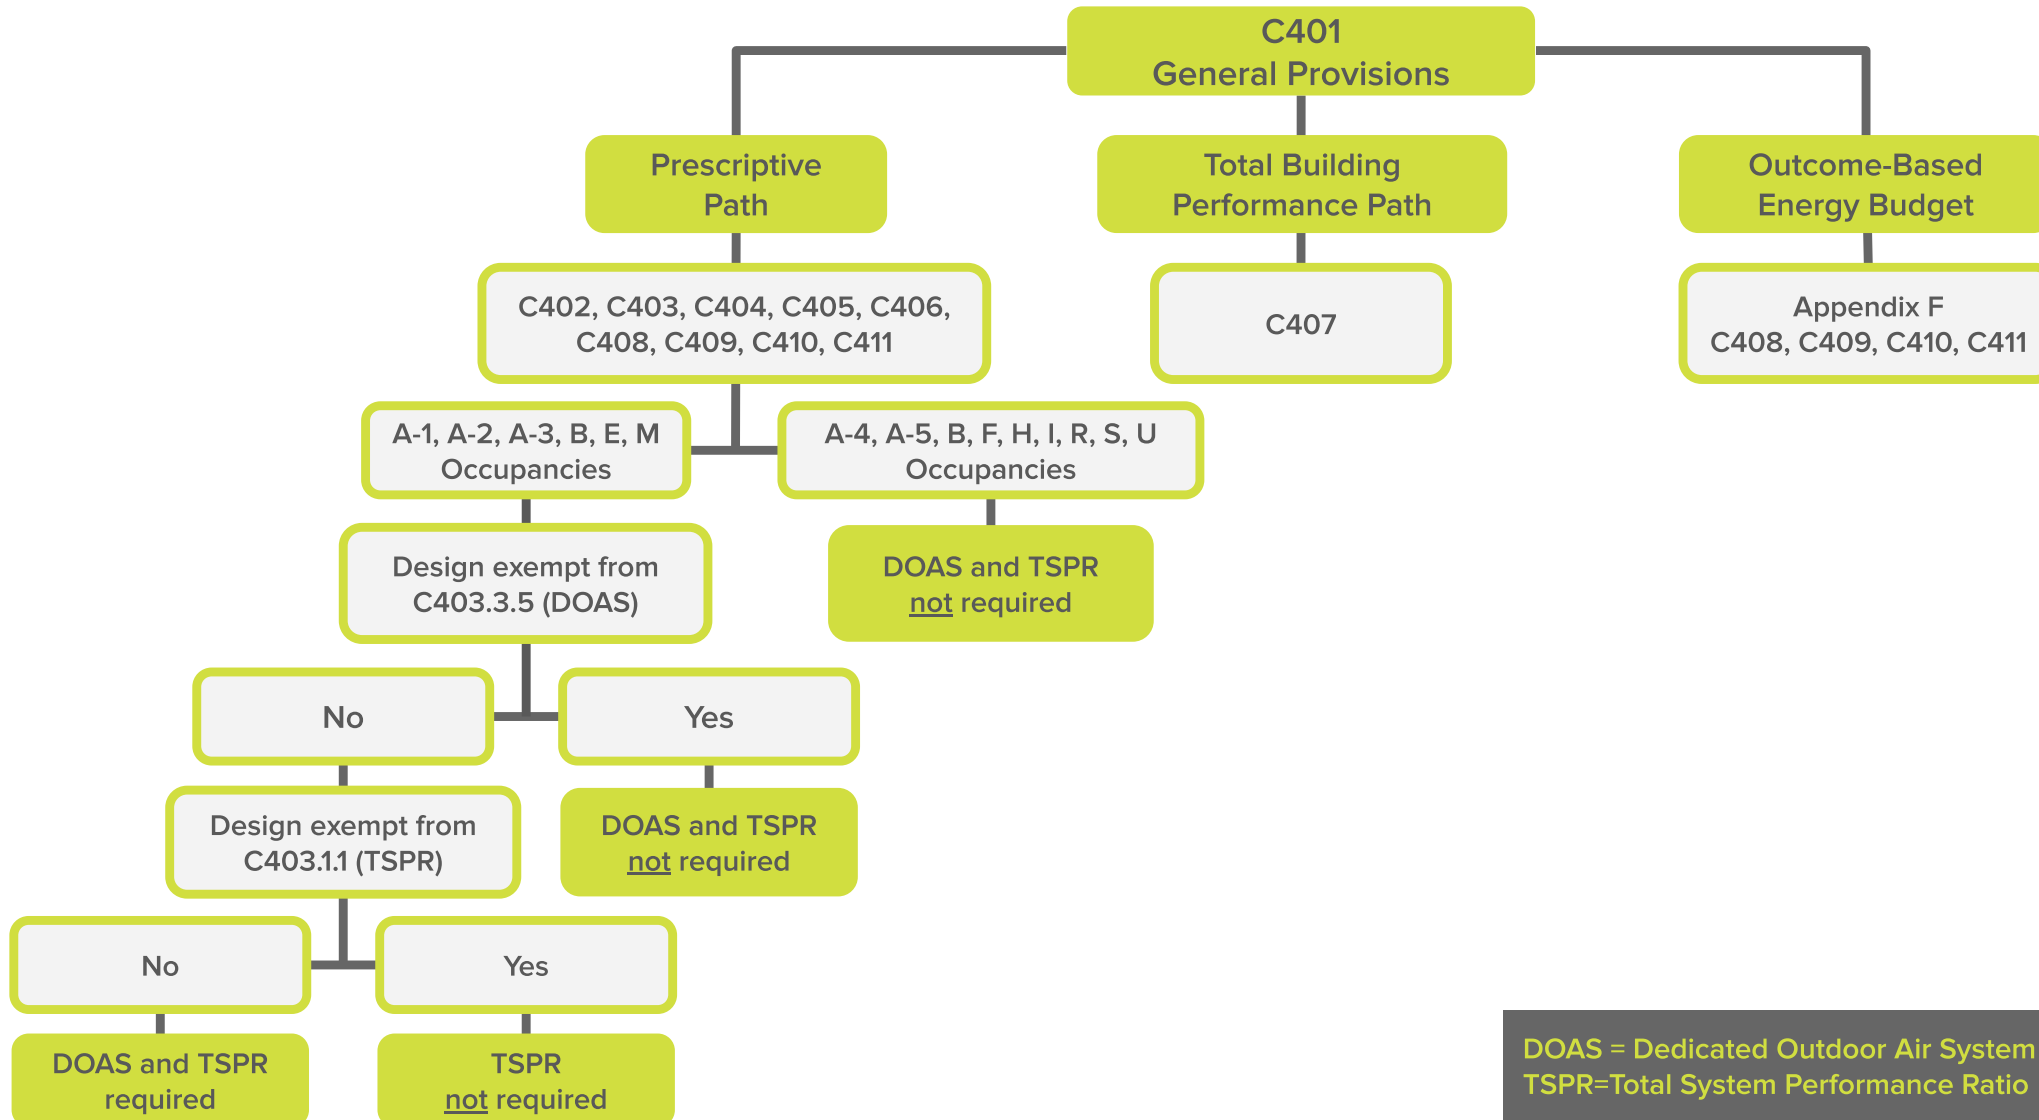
C401
General Provisions

Prescriptive Path

Total Building Performance Path

Outcome-Based Energy Budget

C402, C403, C404, C405, C406, C408, C409, C410, C411

C407

Appendix F
C408, C409, C410, C411

A-1, A-2, A-3, B, E, M Occupancies

A-4, A-5, B, F, H, I, R, S, U Occupancies

Design exempt from C403.3.5 (DOAS)

DOAS and TSPR not required

No

Yes

Design exempt from C403.1.1 (TSPR)

DOAS and TSPR not required

No

Yes

DOAS and TSPR required

TSPR not required

DOAS = Dedicated Outdoor Air System
TSPR=Total System Performance Ratio